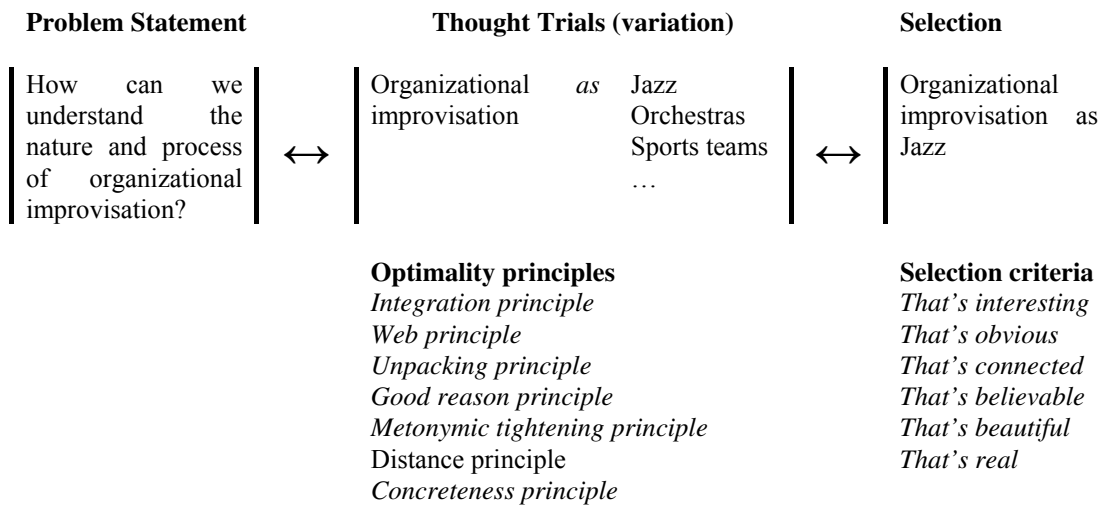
**Problem Statement**

How can we understand the nature and process of organizational improvisation?

↔

**Thought Trials (variation)**

Organizational *as* improvisation

Jazz
Orchestras
Sports teams
…

↔

**Selection**

Organizational improvisation as Jazz

**Optimality principles**
*Integration principle*
*Web principle*
*Unpacking principle*
*Good reason principle*
*Metonymic tightening principle*
Distance principle
*Concreteness principle*

**Selection criteria**
*That's interesting*
*That's obvious*
*That's connected*
*That's believable*
*That's beautiful*
*That's real*